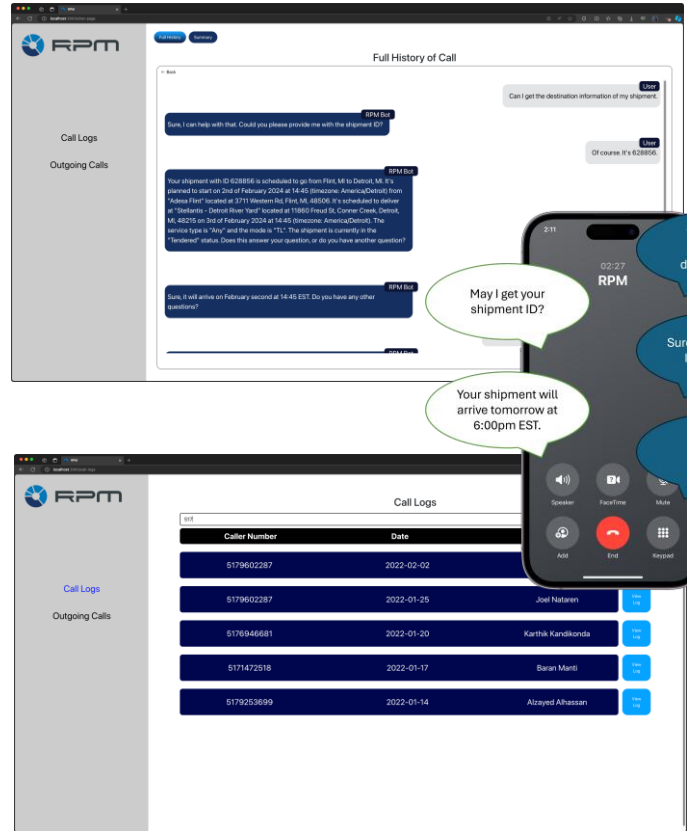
RPM

Full History

Summary

Full History of Call

← Back

Call Logs

Outgoing Calls

User

Can I get the destination information of my shipment.

RPM Bot

Sure, I can help with that. Could you please provide me with the shipment ID?

User

Of course. It's 628856.

RPM Bot

Your shipment with ID 628856 is scheduled to go from Flint, MI to Detroit, MI. It's planned to start on 2nd of February 2024 at 14:45 (timezone: America/Detroit) from "Adesa Flint" located at 3711 Western Rd, Flint, MI, 48506. It's scheduled to deliver at "Stellantis - Detroit River Yard" located at 11860 Freud St, Conner Creek, Detroit, MI, 48215 on 3rd of February 2024 at 14:45 (timezone: America/Detroit). The service type is "Any" and the mode is "TL". The shipment is currently in the "Tendered" status. Does this answer your question, or do you have another question?

RPM Bot

Sure, it will arrive on February second at 14:45 EST. Do you have any other questions?

RPM Bot

2:11

02:27

RPM

May I get your shipment ID?

Your shipment will arrive tomorrow at 6:00pm EST.

d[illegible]

Sure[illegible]

Speaker

FaceTime

Mute

Add

End

Keypad

RPM

Call Logs

Outgoing Calls

Call Logs

| Caller Number | Date | |
|---|---|---|
| 5179602287 | 2022-02-02 | |
| 5179602287 | 2022-01-25 | Joel Nataren | View Log |
| 5176946681 | 2022-01-20 | Karthik Kandikonda | View Log |
| 5171472518 | 2022-01-17 | Baran Manti | View Log |
| 5179253699 | 2022-01-14 | Alzayed Alhassan | View Log |